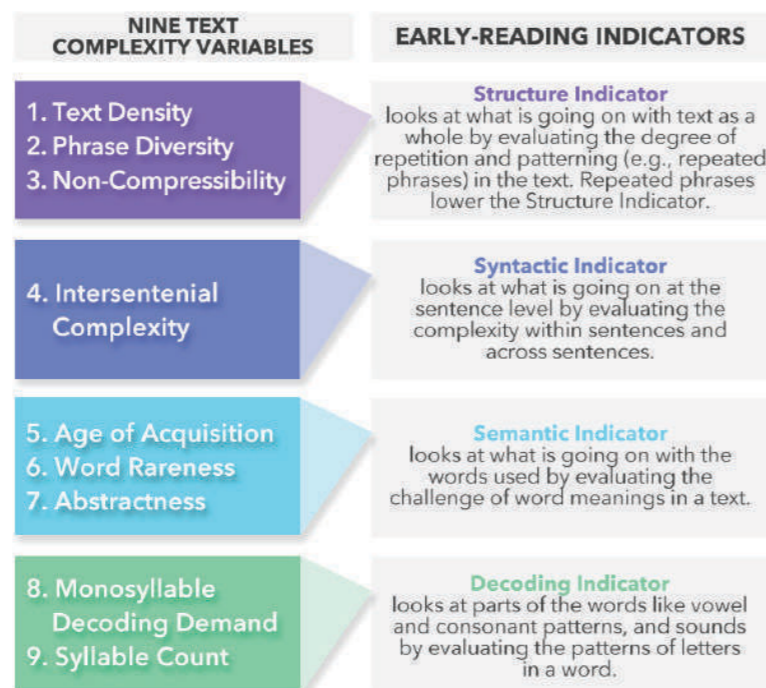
| NINE TEXT COMPLEXITY VARIABLES | EARLY-READING INDICATORS |
|---|---|
| 1. Text Density<br>2. Phrase Diversity<br>3. Non-Compressibility | **Structure Indicator** looks at what is going on with text as a whole by evaluating the degree of repetition and patterning (e.g., repeated phrases) in the text. Repeated phrases lower the Structure Indicator. |
| 4. Intersentenial Complexity | **Syntactic Indicator** looks at what is going on at the sentence level by evaluating the complexity within sentences and across sentences. |
| 5. Age of Acquisition<br>6. Word Rareness<br>7. Abstractness | **Semantic Indicator** looks at what is going on with the words used by evaluating the challenge of word meanings in a text. |
| 8. Monosyllable Decoding Demand<br>9. Syllable Count | **Decoding Indicator** looks at parts of the words like vowel and consonant patterns, and sounds by evaluating the patterns of letters in a word. |